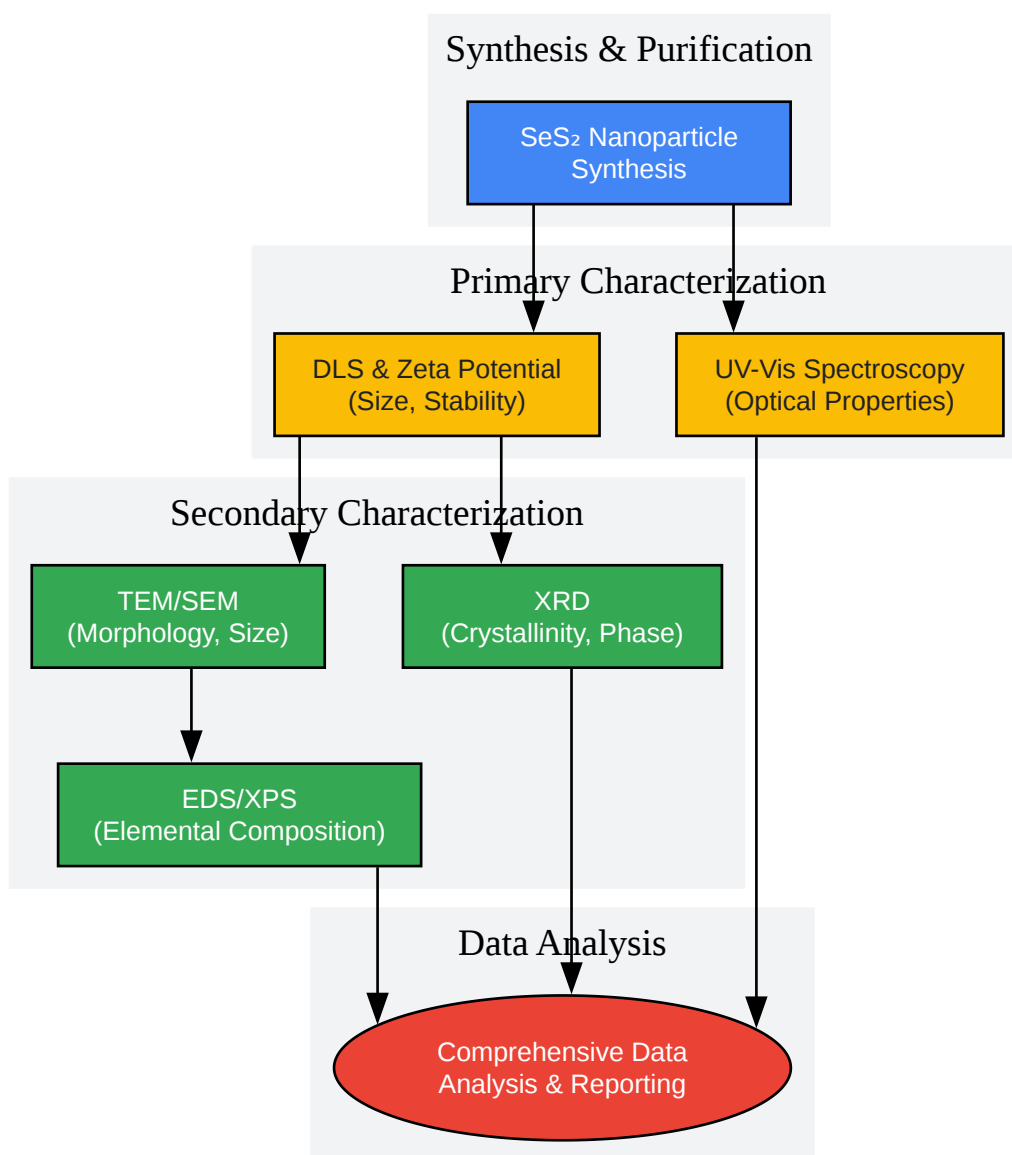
Synthesis & Purification

SeS₂ Nanoparticle Synthesis

Primary Characterization

DLS & Zeta Potential (Size, Stability)

UV-Vis Spectroscopy (Optical Properties)

Secondary Characterization

TEM/SEM (Morphology, Size)

XRD (Crystallinity, Phase)

EDS/XPS (Elemental Composition)

Data Analysis

Comprehensive Data Analysis & Reporting